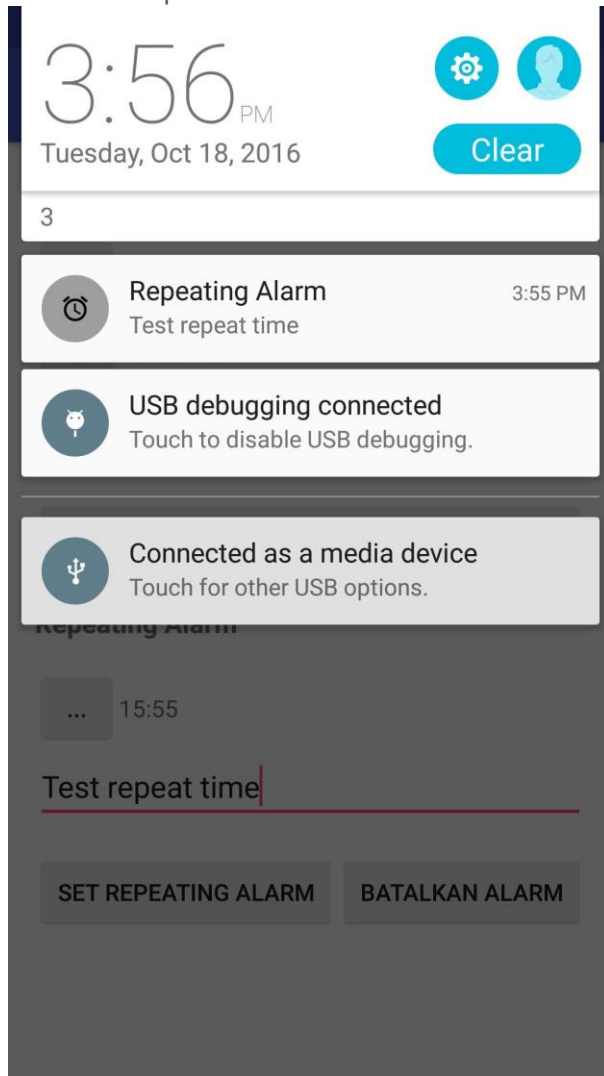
3:56 PM
Tuesday, Oct 18, 2016
Clear
3

Repeating Alarm
3:55 PM
Test repeat time

USB debugging connected
Touch to disable USB debugging.

Connected as a media device
Touch for other USB options.

Repeating Alarm

...
15:55

Test repeat time

SET REPEATING ALARM
BATALKAN ALARM